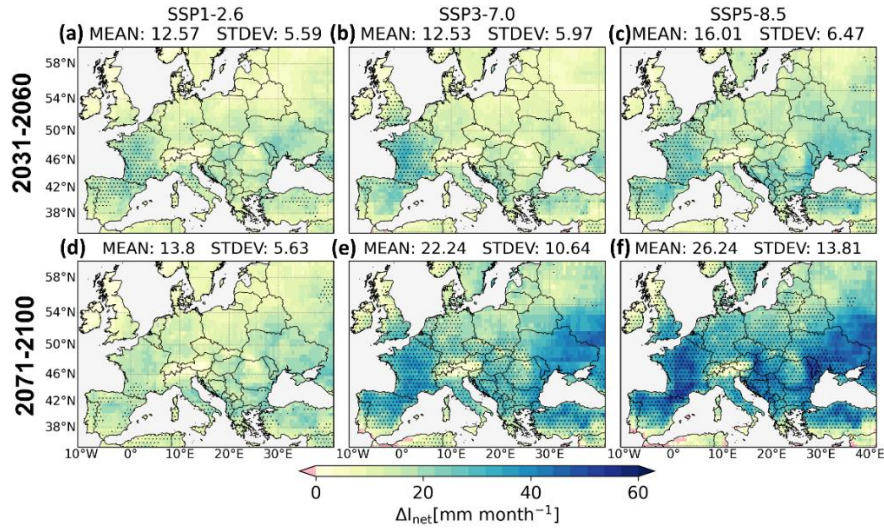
SSP1-2.6
(a) MEAN: 12.57 STDEV: 5.59

SSP3-7.0
(b) MEAN: 12.53 STDEV: 5.97

SSP5-8.5
(c) MEAN: 16.01 STDEV: 6.47

2031-2060

58°N
54°N
50°N
46°N
42°N
38°N

(d) MEAN: 13.8 STDEV: 5.63

(e) MEAN: 22.24 STDEV: 10.64

(f) MEAN: 26.24 STDEV: 13.81

2071-2100

58°N
54°N
50°N
46°N
42°N
38°N

10°W 0° 10°E 20°E 30°E
10°W 0° 10°E 20°E 30°E
10°W 0° 10°E 20°E 30°E 40°E

0 20 40 60
$\Delta I_{net}$[mm month$^{-1}$]